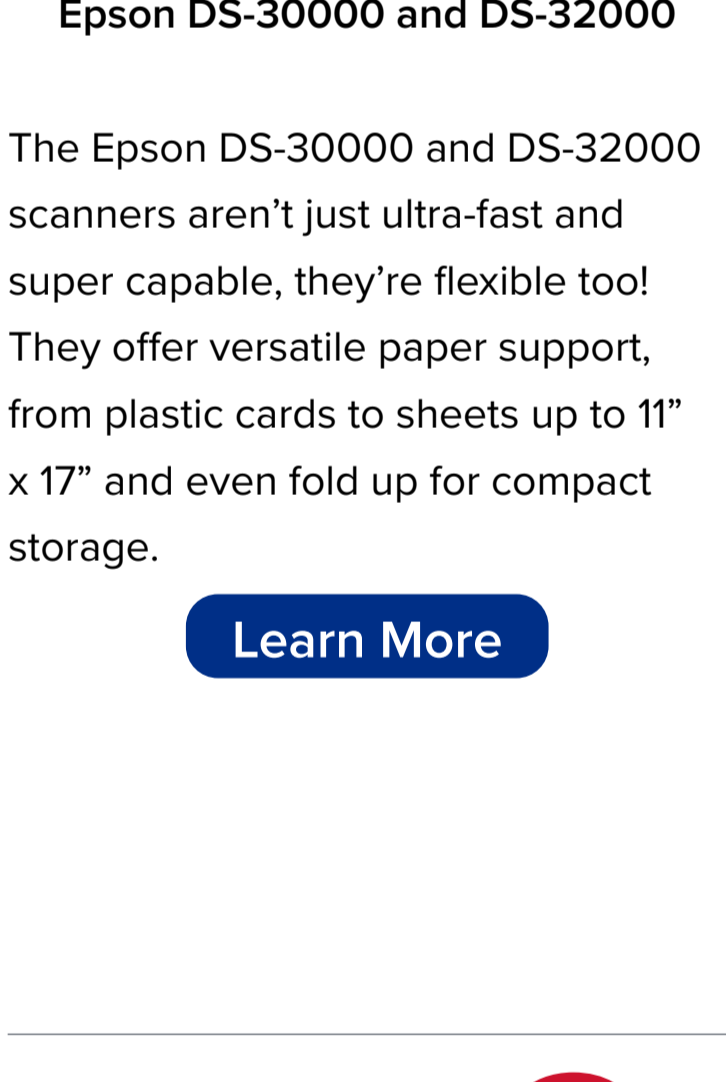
Epson DS-30000 and DS-32000

The Epson DS-30000 and DS-32000 scanners aren’t just ultra-fast and super capable, they’re flexible too! They offer versatile paper support, from plastic cards to sheets up to 11” x 17” and even fold up for compact storage.

Learn More